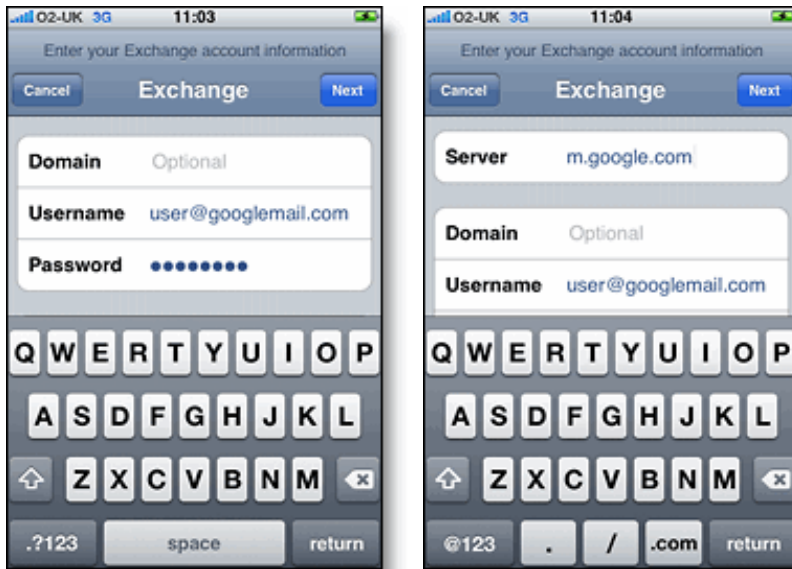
O2-UK 3G 11:03

Enter your Exchange account information

Cancel Exchange Next

Domain Optional

Username user@googlemail.com

Password ●●●●●●●●

Q W E R T Y U I O P

A S D F G H J K L

Z X C V B N M

.?123 space return

O2-UK 3G 11:04

Enter your Exchange account information

Cancel Exchange Next

Server m.google.com

Domain Optional

Username user@googlemail.com

Q W E R T Y U I O P

A S D F G H J K L

Z X C V B N M

@123 . / .com return